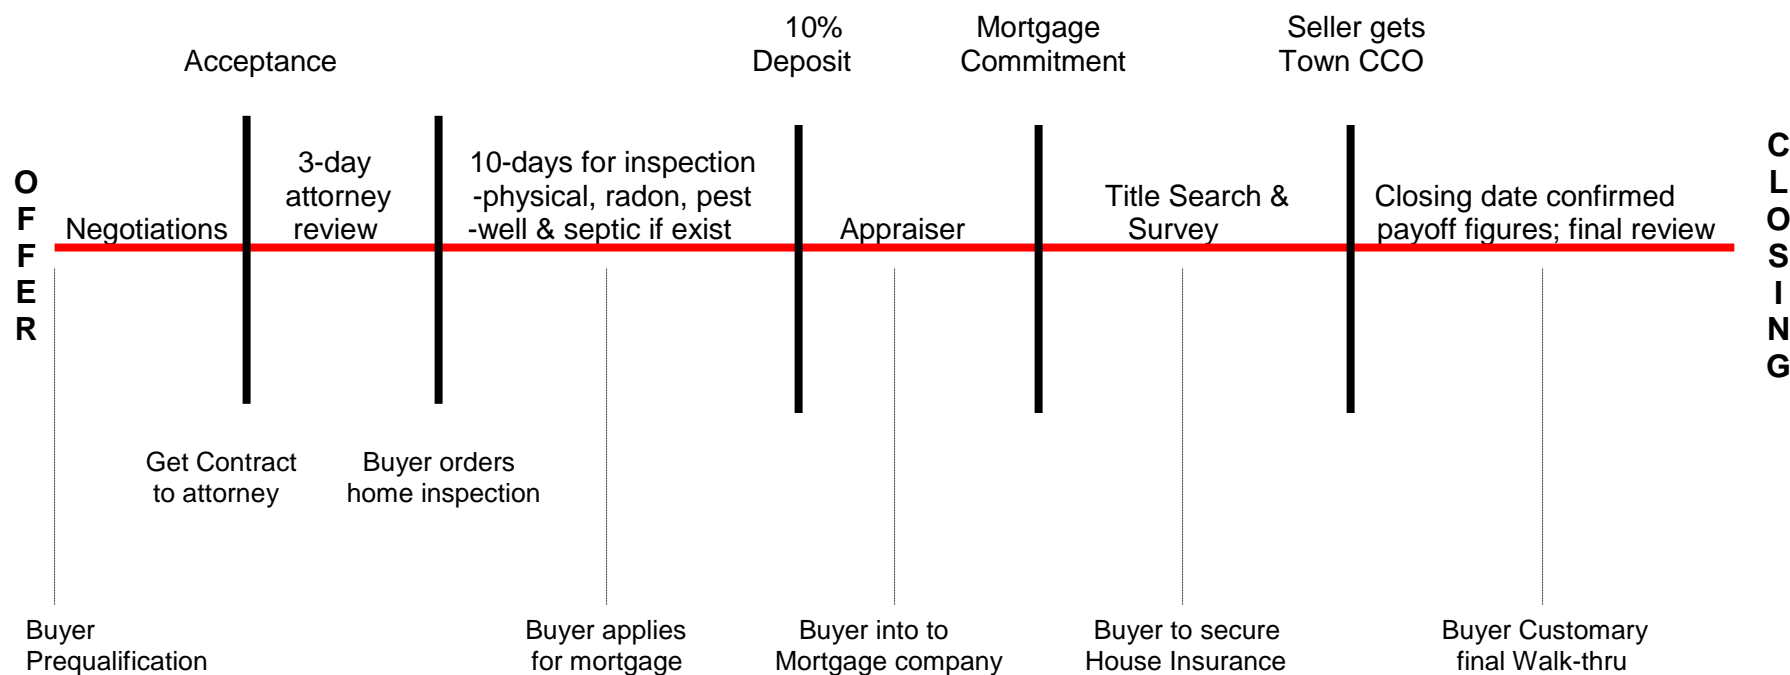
10% Deposit

Mortgage Commitment

Seller gets Town CCO

Acceptance

OFFER

Negotiations

3-day attorney review

10-days for inspection -physical, radon, pest -well & septic if exist

Appraiser

Title Search & Survey

Closing date confirmed payoff figures; final review

CLOSING

Get Contract to attorney

Buyer orders home inspection

Buyer Prequalification

Buyer applies for mortgage

Buyer into to Mortgage company

Buyer to secure House Insurance

Buyer Customary final Walk-thru